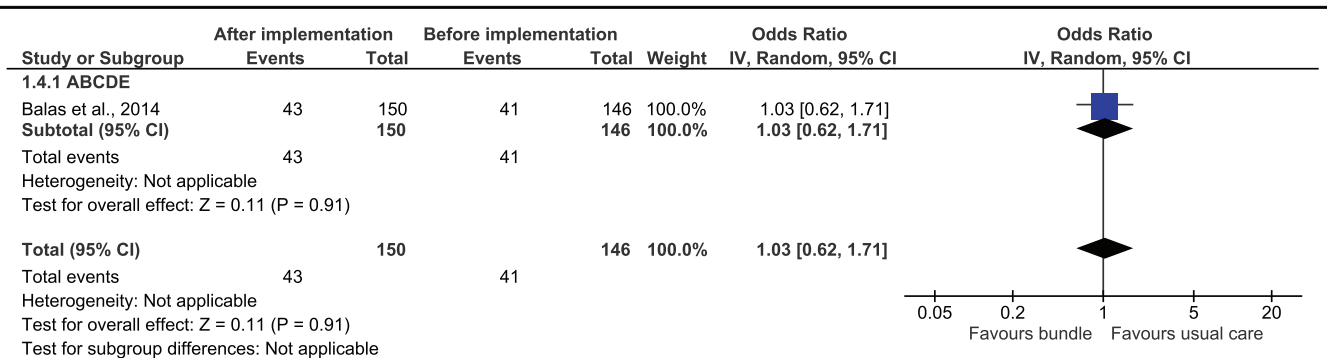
| Study or Subgroup | After implementation Events | After implementation Total | Before implementation Events | Before implementation Total | Weight | Odds Ratio IV, Random, 95% CI |
|---|---|---|---|---|---|---|
| 1.4.1 ABCDE | | | | | | |
| Balas et al., 2014 | 43 | 150 | 41 | 146 | 100.0% | 1.03 [0.62, 1.71] |
| Subtotal (95% CI) | | 150 | | 146 | 100.0% | 1.03 [0.62, 1.71] |
| Total events | 43 | | 41 | | | |
| Heterogeneity: Not applicable | | | | | | |
| Test for overall effect: Z = 0.11 (P = 0.91) | | | | | | |
| Total (95% CI) | | 150 | | 146 | 100.0% | 1.03 [0.62, 1.71] |
| Total events | 43 | | 41 | | | |
| Heterogeneity: Not applicable | | | | | | |
| Test for overall effect: Z = 0.11 (P = 0.91) | | | | | | |
| Test for subgroup differences: Not applicable | | | | | | |

Odds Ratio
IV, Random, 95% CI

0.05 0.2 1 5 20
Favours bundle Favours usual care